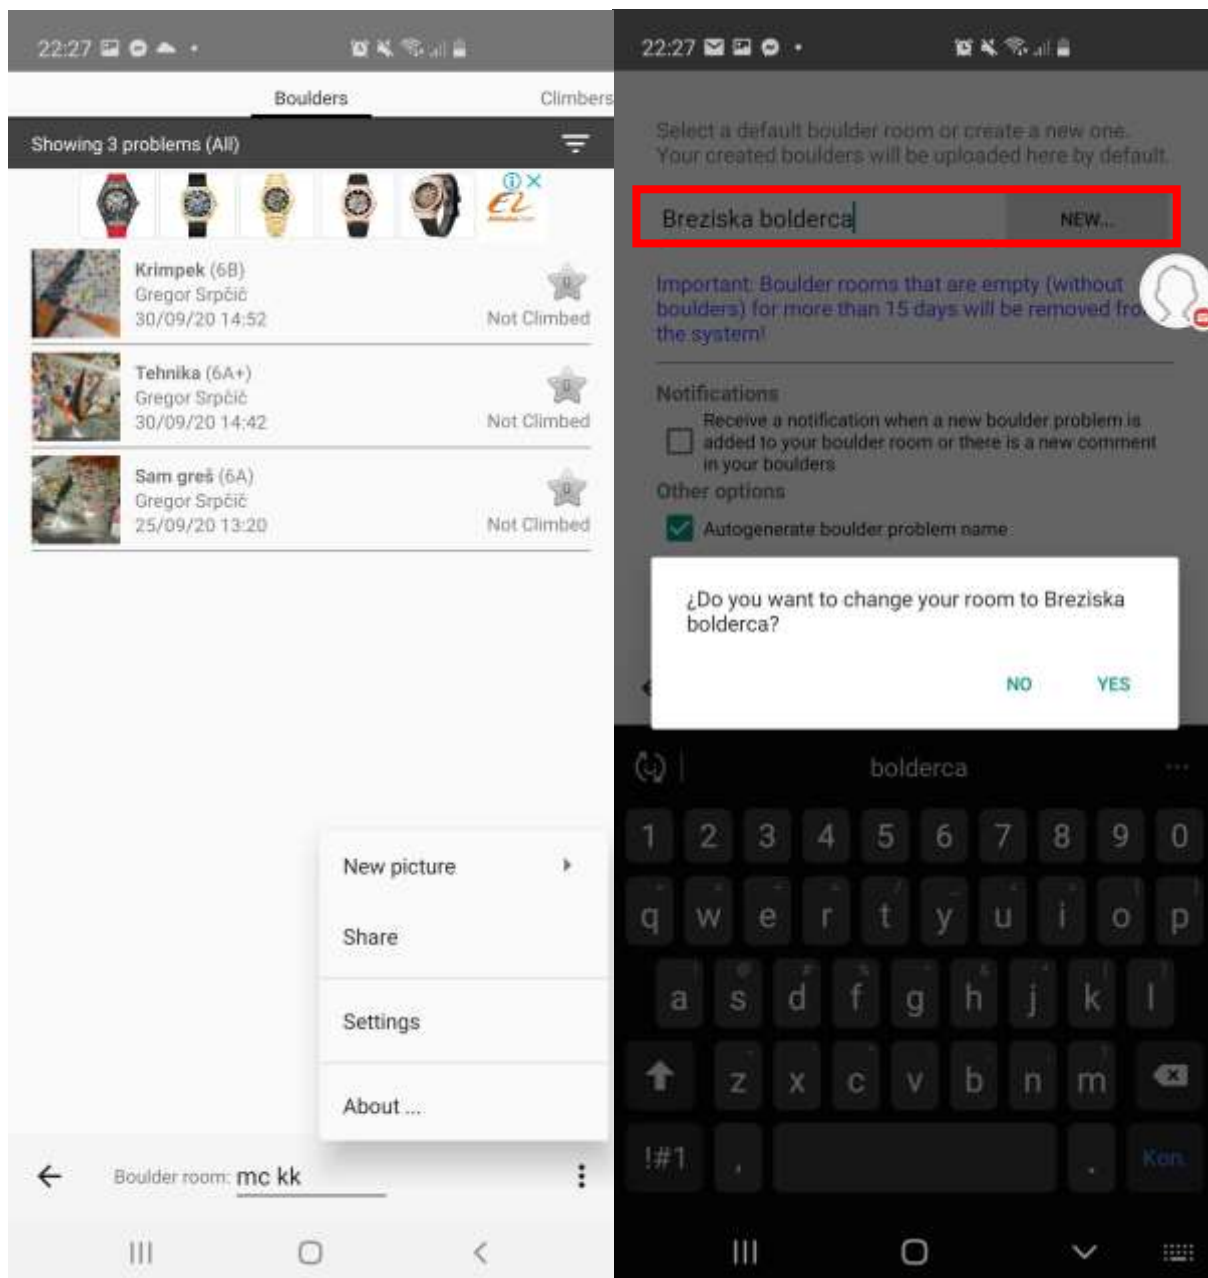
22:27

Boulders

Climbers

Showing 3 problems (All)

Krimpek (6B)
Gregor Srpčič
30/09/20 14:52
Not Climbed

Tehnika (6A+)
Gregor Srpčič
30/09/20 14:42
Not Climbed

Sam greš (6A)
Gregor Srpčič
25/09/20 13:20
Not Climbed

New picture

Share

Settings

About ...

Boulder room: mc kk

22:27

Select a default boulder room or create a new one. Your created boulders will be uploaded here by default.

Breziska bolderca

NEW...

Important: Boulder rooms that are empty (without boulders) for more than 15 days will be removed fro the system!

Notifications

Receive a notification when a new boulder problem is added to your boulder room or there is a new comment in your boulders

Other options

Autogenerate boulder problem name

¿Do you want to change your room to Breziska bolderca?

NO

YES

bolderca

1 2 3 4 5 6 7 8 9 0

q w e r t y u i o p

a s d f g h j k l

z x c v b n m

!#1

Kon.